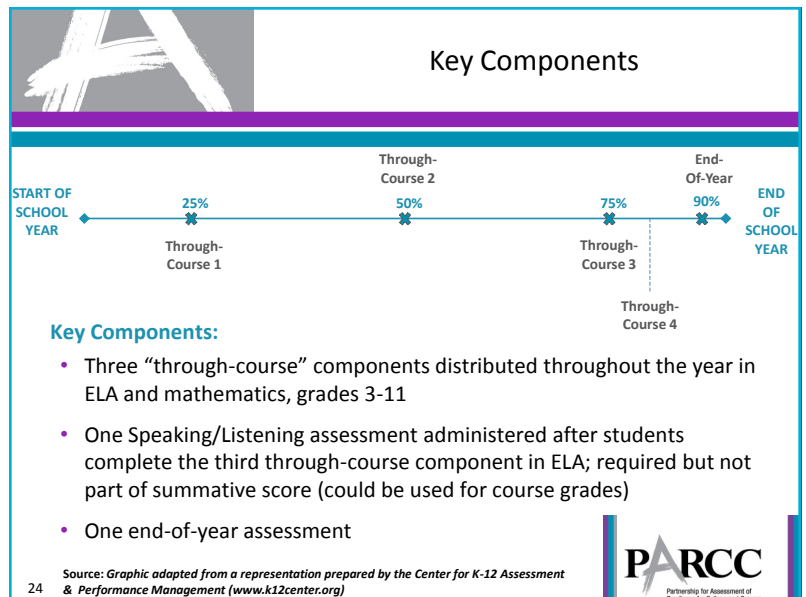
Key Components

START OF SCHOOL YEAR

25%

Through-Course 1

Through-Course 2

50%

75%

Through-Course 3

Through-Course 4

End-Of-Year

90%

END OF SCHOOL YEAR

Key Components:

• Three “through-course” components distributed throughout the year in ELA and mathematics, grades 3-11

• One Speaking/Listening assessment administered after students complete the third through-course component in ELA; required but not part of summative score (could be used for course grades)

• One end-of-year assessment

Source: Graphic adapted from a representation prepared by the Center for K-12 Assessment & Performance Management (www.k12center.org)

24

PARCC
Partnership for Assessment of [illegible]